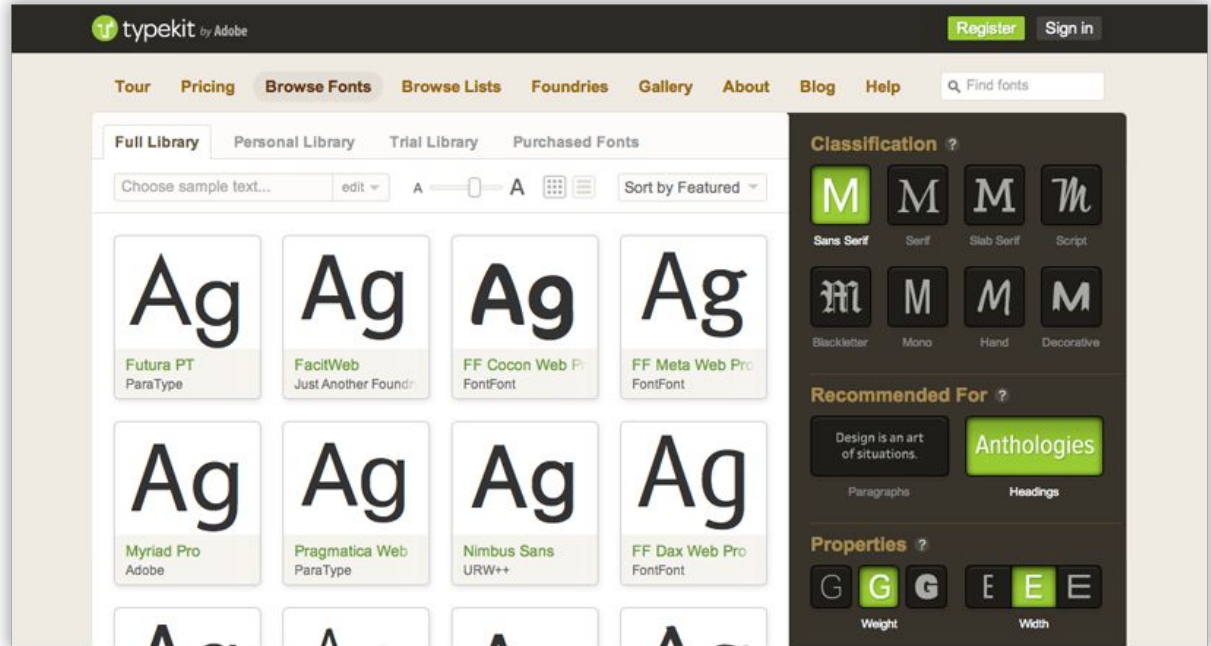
typekit by Adobe

Register Sign in

Tour Pricing Browse Fonts Browse Lists Foundries Gallery About Blog Help Find fonts

Full Library Personal Library Trial Library Purchased Fonts

Choose sample text... edit A A Sort by Featured

Ag
Futura PT
ParaType

Ag
FacitWeb
Just Another Foundr

Ag
FF Cocon Web P
FontFont

Ag
FF Meta Web Pro
FontFont

Ag
Myriad Pro
Adobe

Ag
Pragmatica Web
ParaType

Ag
Nimbus Sans
URW++

Ag
FF Dax Web Pro
FontFont

Classification ?

M Sans Serif
M Serif
M Slab Serif
M Script
M Blackletter
M Mono
M Hand
M Decorative

Recommended For ?

Design is an art of situations.
Paragraphs

Anthologies
Headings

Properties ?

G G G
Weight

E E E
Width